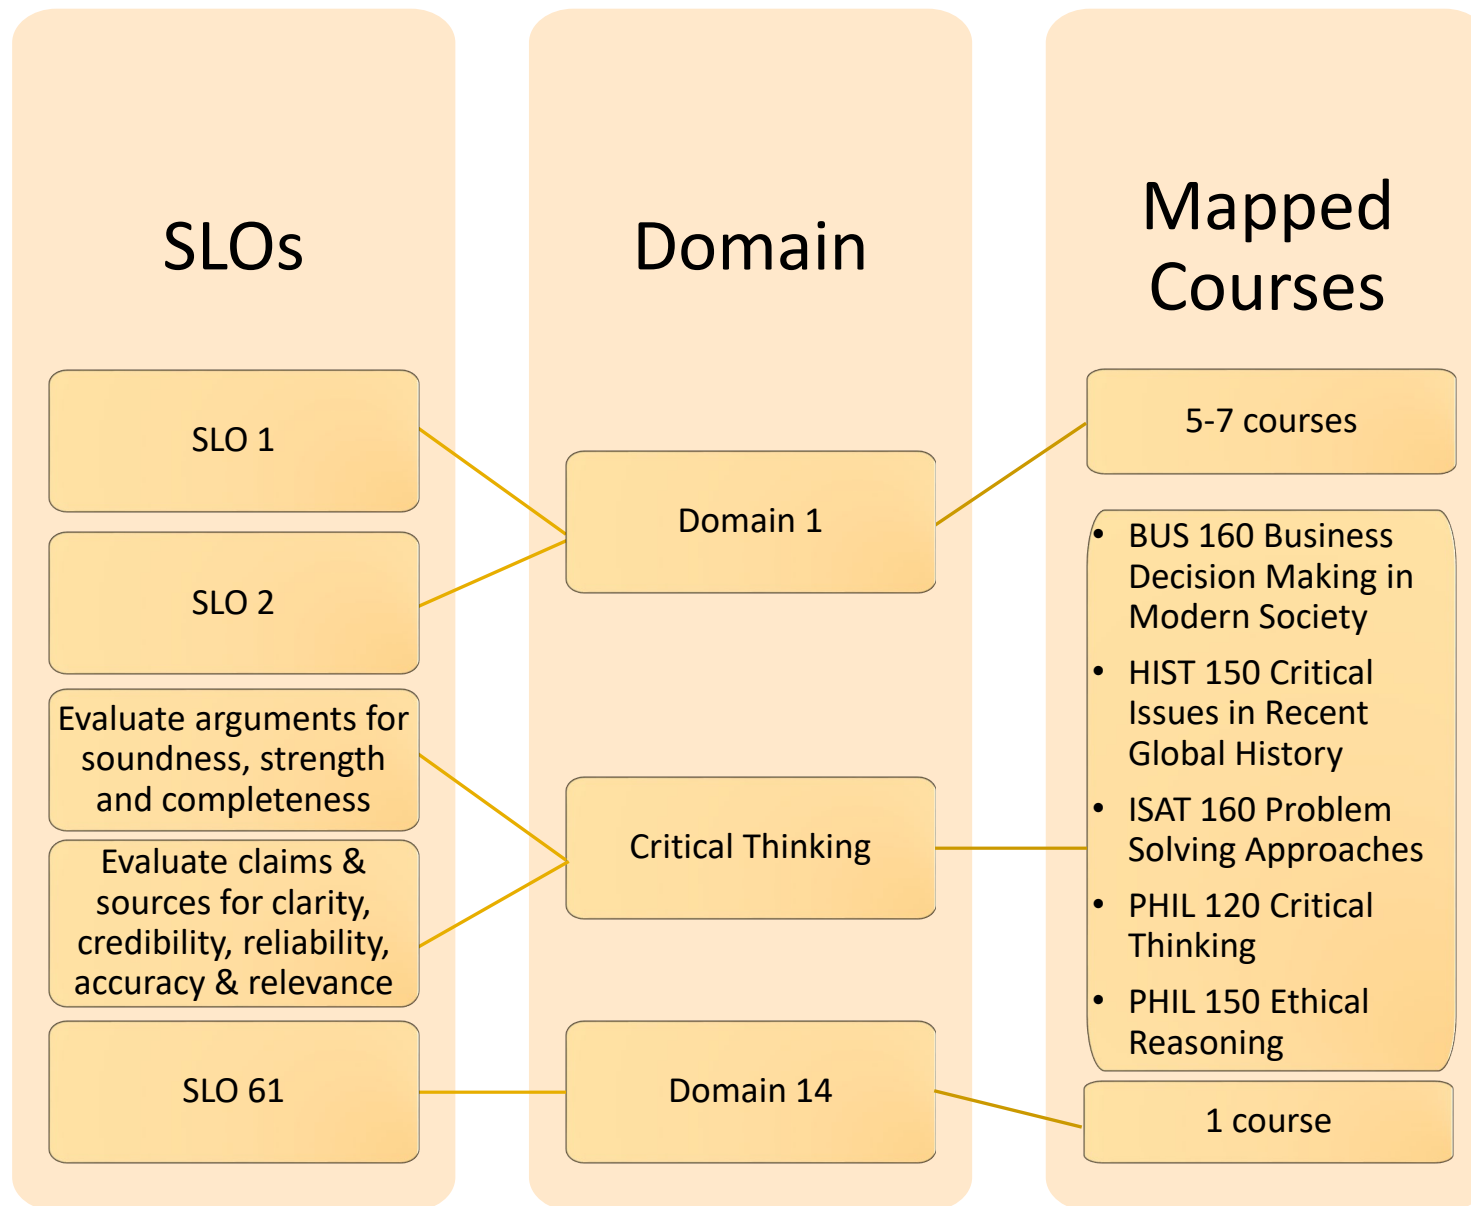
SLOs

SLO 1

SLO 2

Evaluate arguments for soundness, strength and completeness

Evaluate claims & sources for clarity, credibility, reliability, accuracy & relevance

SLO 61

Domain

Domain 1

Critical Thinking

Domain 14

Mapped Courses

5-7 courses

- BUS 160 Business Decision Making in Modern Society
- HIST 150 Critical Issues in Recent Global History
- ISAT 160 Problem Solving Approaches
- PHIL 120 Critical Thinking
- PHIL 150 Ethical Reasoning

1 course